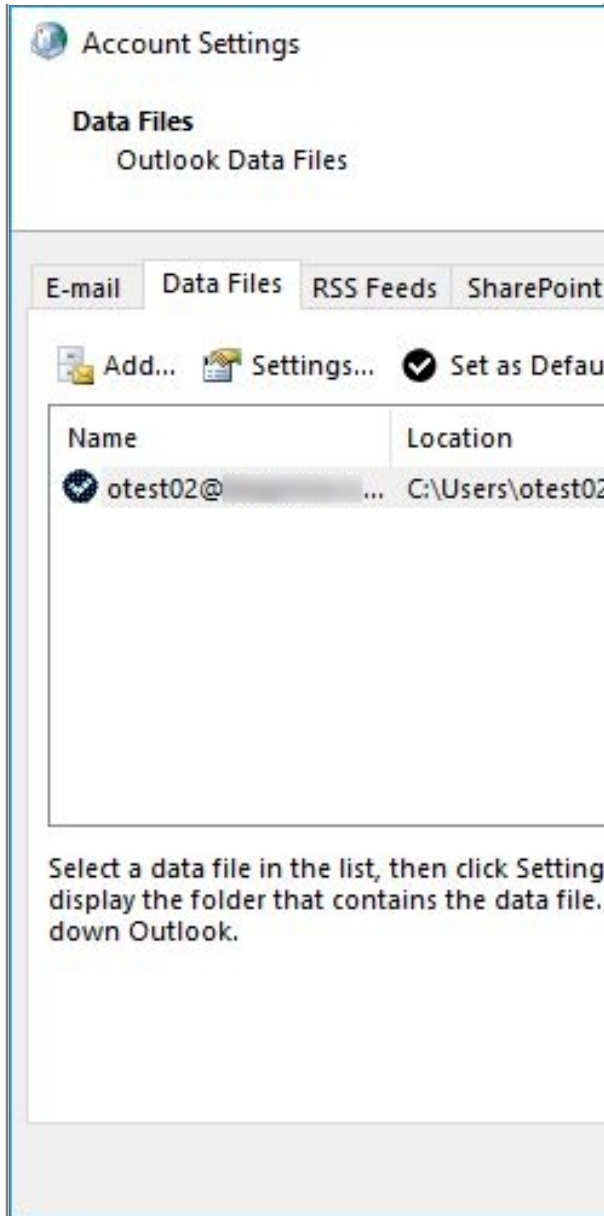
Account Settings

Data Files
Outlook Data Files

E-mail | Data Files | RSS Feeds | SharePoint

Add... Settings... Set as Defau

| Name | Location |
|---|---|
| otest02@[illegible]... | C:\Users\otest02 |

Select a data file in the list, then click Setting display the folder that contains the data file. down Outlook.